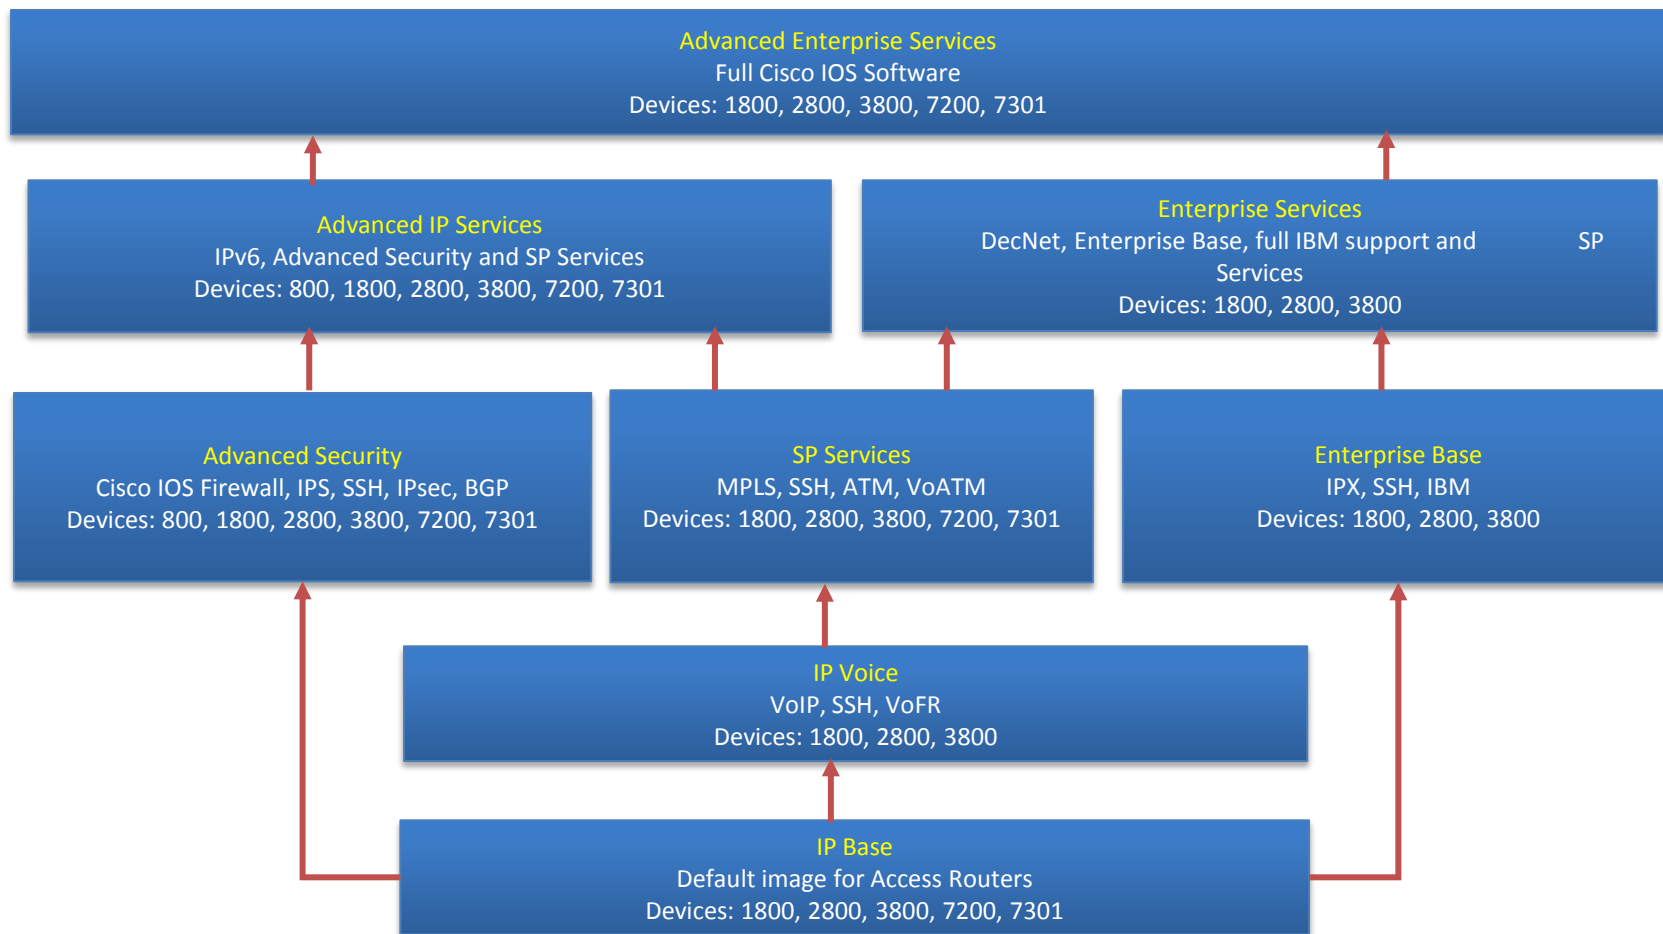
Advanced Enterprise Services
Full Cisco IOS Software
Devices: 1800, 2800, 3800, 7200, 7301

Advanced IP Services
IPv6, Advanced Security and SP Services
Devices: 800, 1800, 2800, 3800, 7200, 7301

Enterprise Services
DecNet, Enterprise Base, full IBM support and SP Services
Devices: 1800, 2800, 3800

Advanced Security
Cisco IOS Firewall, IPS, SSH, IPsec, BGP
Devices: 800, 1800, 2800, 3800, 7200, 7301

SP Services
MPLS, SSH, ATM, VoATM
Devices: 1800, 2800, 3800, 7200, 7301

Enterprise Base
IPX, SSH, IBM
Devices: 1800, 2800, 3800

IP Voice
VoIP, SSH, VoFR
Devices: 1800, 2800, 3800

IP Base
Default image for Access Routers
Devices: 1800, 2800, 3800, 7200, 7301